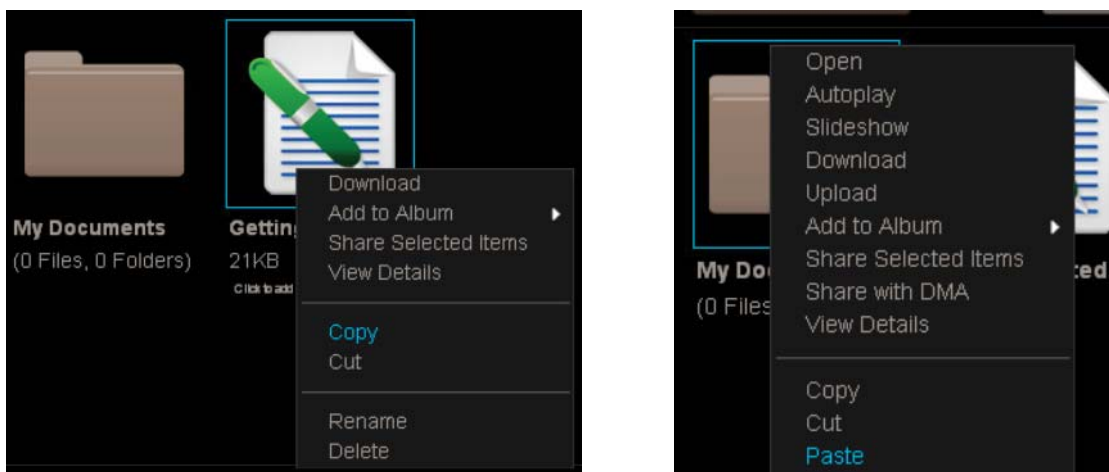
My Documents
(0 Files, 0 Folders)

Getti
21KB
Click to add

Download
Add to Album
Share Selected Items
View Details

Copy
Cut

Rename
Delete

My Do
(0 Files

Open
Autoplay
Slideshow
Download
Upload
Add to Album
Share Selected Items
Share with DMA
View Details

Copy
Cut
Paste

ted